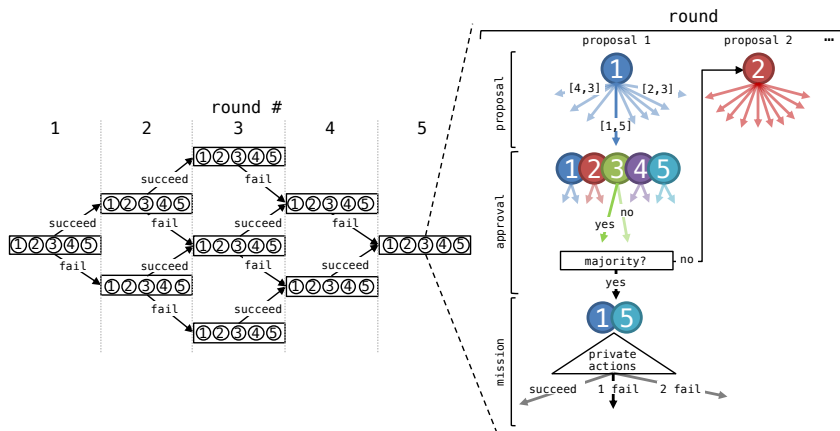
round #

| 1 | 2 | 3 | 4 | 5 |
|---|---|---|---|---|

①②③④⑤ succeed fail ①②③④⑤ succeed fail ①②③④⑤ succeed fail ①②③④⑤ fail succeed ①②③④⑤ fail ①②③④⑤ ①②③④⑤ succeed fail ①②③④⑤ succeed ①②③④⑤

round

proposal 1 proposal 2 ...

proposal

1

[4,3] [2,3]

[1,5]

2

approval

1 2 3 4 5

no

yes

majority? no

yes

mission

1 5

private actions

succeed 1 fail 2 fail